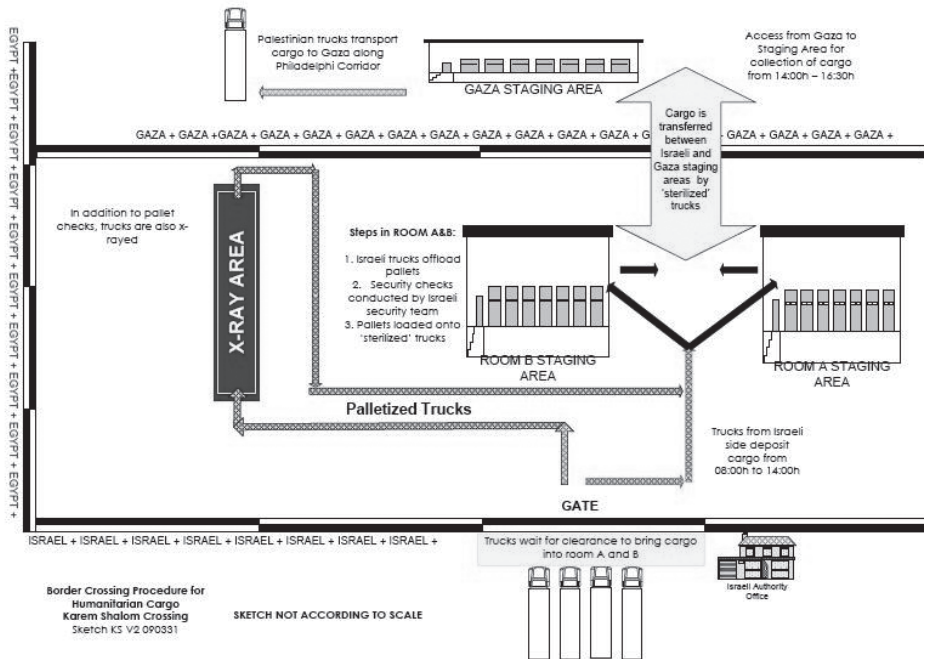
EGYPT + EGYPT + EGYPT + EGYPT + EGYPT + EGYPT + EGYPT + EGYPT + EGYPT + EGYPT +

Palestinian trucks transport cargo to Gaza along Philadelphi Corridor

GAZA STAGING AREA

Access from Gaza to Staging Area for collection of cargo from 14:00h – 16:30h

GAZA + GAZA + GAZA + GAZA + GAZA + GAZA + GAZA + GAZA + GAZA + GAZA + GAZA + GAZA + G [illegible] GAZA + GAZA + GAZA + GAZA + GAZA +

Cargo is transferred between Israeli and Gaza staging areas by 'sterilized' trucks

In addition to pallet checks, trucks are also x-rayed

X-RAY AREA

Steps in ROOM A&B:
1. Israeli trucks offload pallets
2. Security checks conducted by Israeli security team
3. Pallets loaded onto 'sterilized' trucks

ROOM B STAGING AREA

ROOM A STAGING AREA

Palletized Trucks

Trucks from Israeli side deposit cargo from 08:00h to 14:00h

GATE

ISRAEL + ISRAEL + ISRAEL + ISRAEL + ISRAEL + ISRAEL + ISRAEL + ISRAEL +

Trucks wait for clearance to bring cargo into room A and B

Israeli Authority Office

Border Crossing Procedure for Humanitarian Cargo
Karem Shalom Crossing
Sketch KS V2 090331

SKETCH NOT ACCORDING TO SCALE